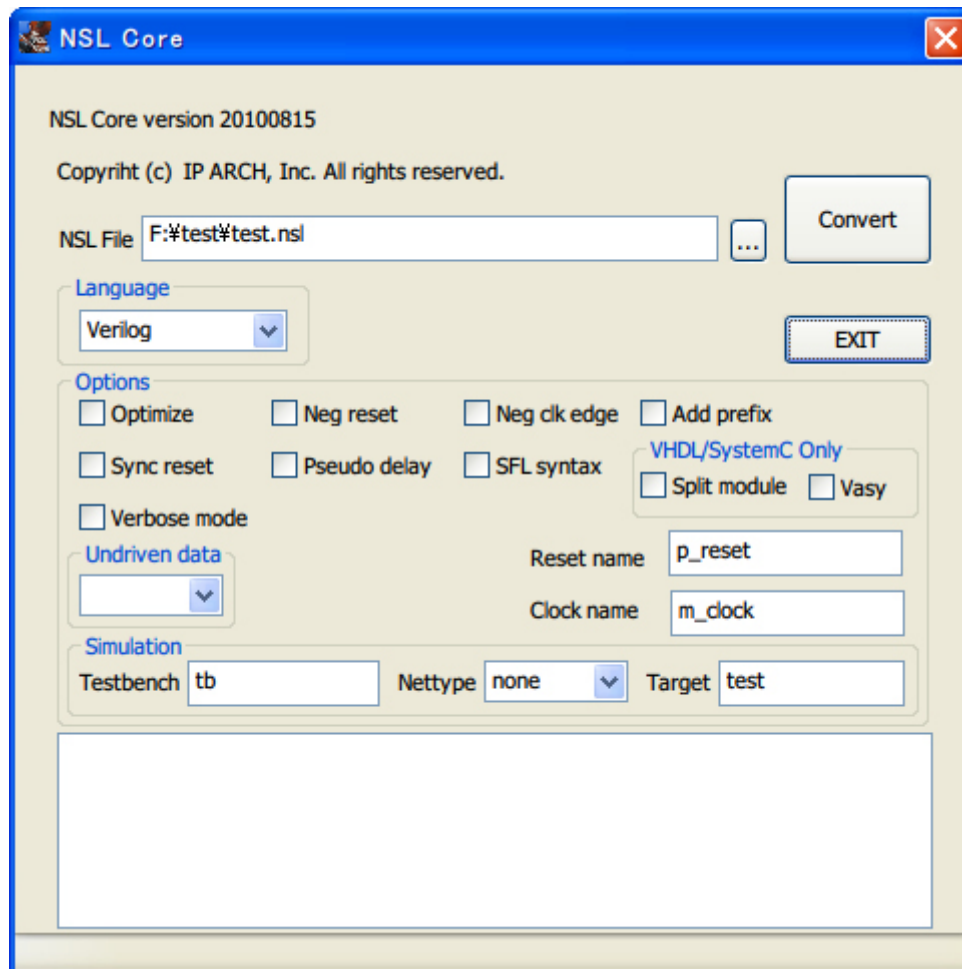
NSL Core

NSL Core version 20100815

Copyriht (c) IP ARCH, Inc. All rights reserved.

NSL File F:¥test¥test.nsl ...

Convert

Language
Verilog

EXIT

Options
Optimize
Neg reset
Neg clk edge
Add prefix
Sync reset
Pseudo delay
SFL syntax
VHDL/SystemC Only
Split module
Vasy
Verbose mode

Undriven data

Reset name p_reset
Clock name m_clock

Simulation
Testbench tb
Nettype none
Target test